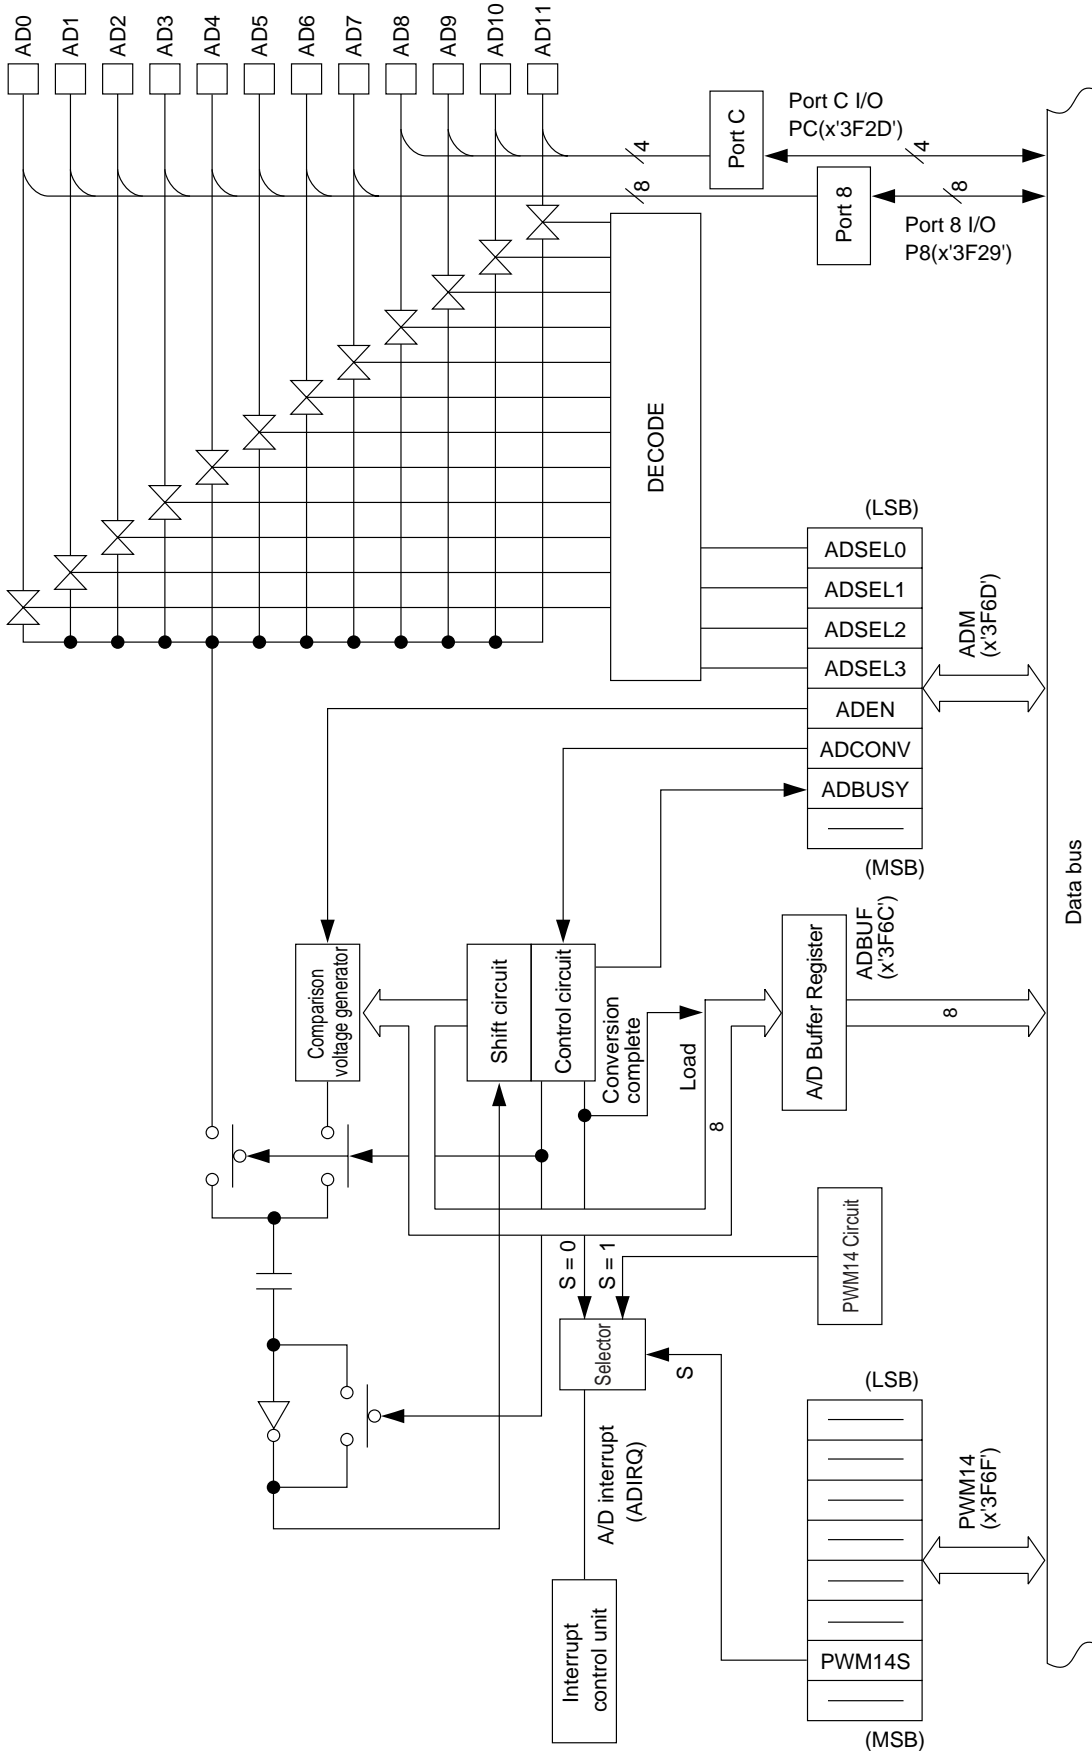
AD0 AD1 AD2 AD3 AD4 AD5 AD6 AD7 AD8 AD9 AD10 AD11

Port C I/O
PC(x'3F2D')
Port C
4
4

Port 8
8
8
Port 8 I/O
P8(x'3F29')

DECODE

(LSB)
ADSEL0
ADSEL1
ADSEL2
ADSEL3
ADEN
ADCONV
ADBUSY
(MSB)

ADM
(x'3F6D')

Data bus

Comparison voltage generator
Shift circuit
Control circuit
Conversion complete
Load
8
A/D Buffer Register
ADBUF
(x'3F6C')
8

PWM14 Circuit
S = 0
S = 1
Selector
S
A/D interrupt
(ADIRQ)
Interrupt control unit

(LSB)
PWM14S
(MSB)
PWM14
(x'3F6F')